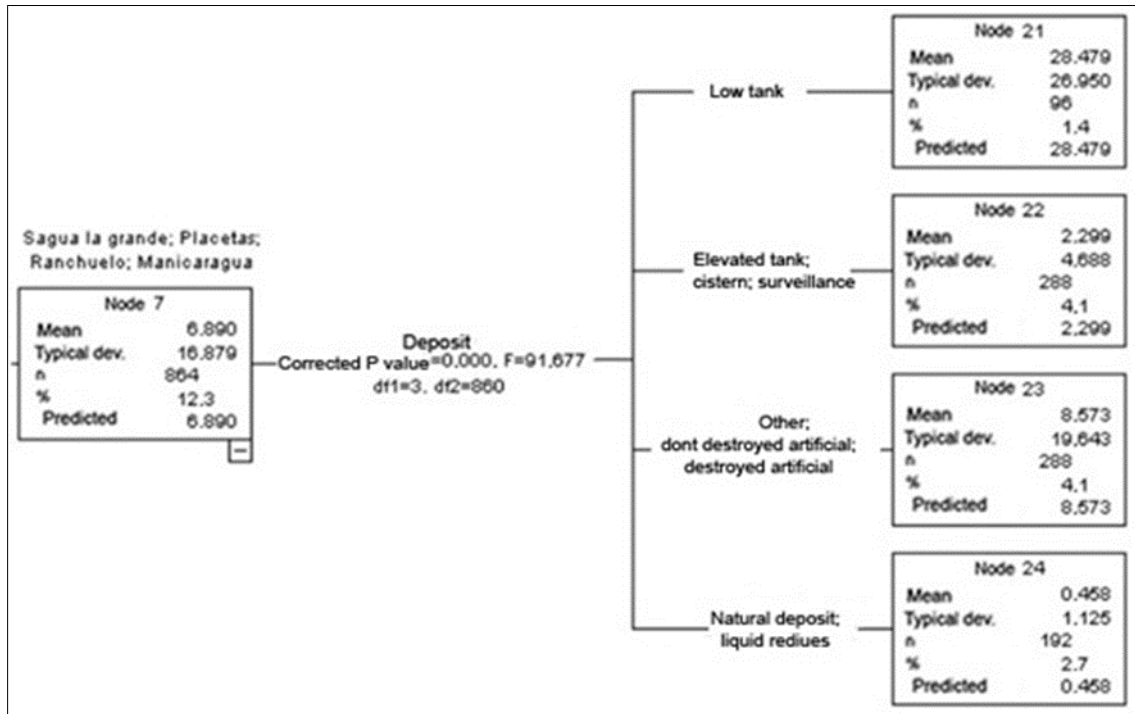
Sagua la grande; Placetas; Ranchuelo; Manicaragua

| Node 7 | |
|---|---|
| Mean | 6.890 |
| Typical dev. | 16.879 |
| n | 864 |
| % | 12.3 |
| Predicted | 6.890 |

Deposit
Corrected P value=0.000, F=91,677
df1=3, df2=860

Low tank

| Node 21 | |
|---|---|
| Mean | 28.479 |
| Typical dev. | 26.950 |
| n | 96 |
| % | 1.4 |
| Predicted | 28.479 |

Elevated tank; cistern; surveillance

| Node 22 | |
|---|---|
| Mean | 2.299 |
| Typical dev. | 4.688 |
| n | 288 |
| % | 4.1 |
| Predicted | 2.299 |

Other; dont destroyed artificial; destroyed artificial

| Node 23 | |
|---|---|
| Mean | 8.573 |
| Typical dev. | 19.643 |
| n | 288 |
| % | 4.1 |
| Predicted | 8.573 |

Natural deposit; liquid rediues

| Node 24 | |
|---|---|
| Mean | 0.458 |
| Typical dev. | 1.125 |
| n | 192 |
| % | 2.7 |
| Predicted | 0.458 |